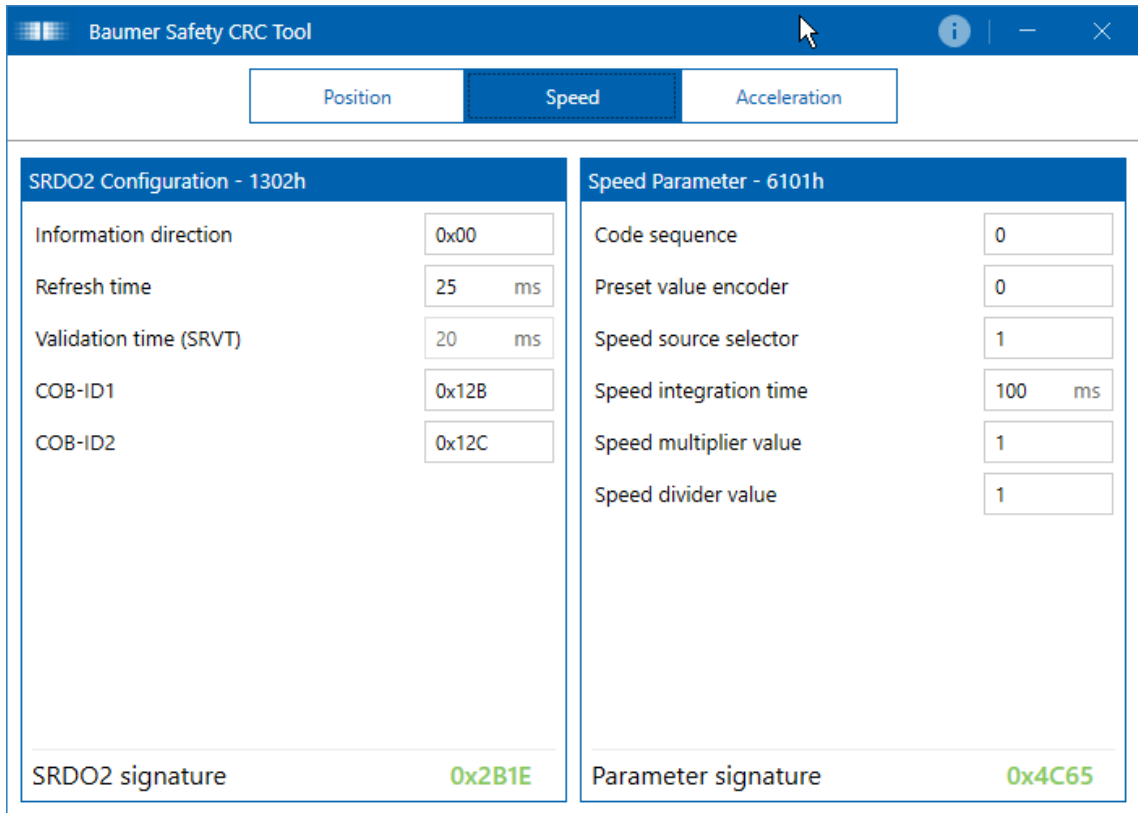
Baumer Safety CRC Tool

Position
Speed
Acceleration

SRDO2 Configuration - 1302h

Information direction 0x00
Refresh time 25 ms
Validation time (SRVT) 20 ms
COB-ID1 0x12B
COB-ID2 0x12C

SRDO2 signature 0x2B1E

Speed Parameter - 6101h

Code sequence 0
Preset value encoder 0
Speed source selector 1
Speed integration time 100 ms
Speed multiplier value 1
Speed divider value 1

Parameter signature 0x4C65